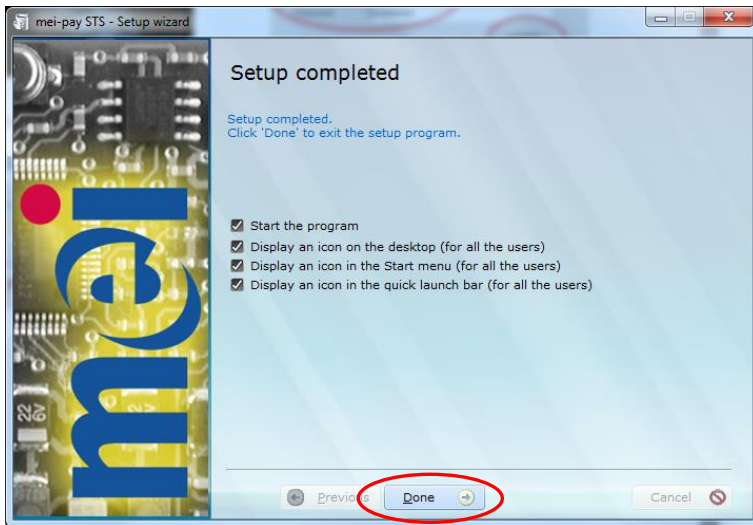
mei-pay STS - Setup wizard

Setup completed

Setup completed.
Click 'Done' to exit the setup program.

Start the program
Display an icon on the desktop (for all the users)
Display an icon in the Start menu (for all the users)
Display an icon in the quick launch bar (for all the users)

mei

Previous
Done
Cancel